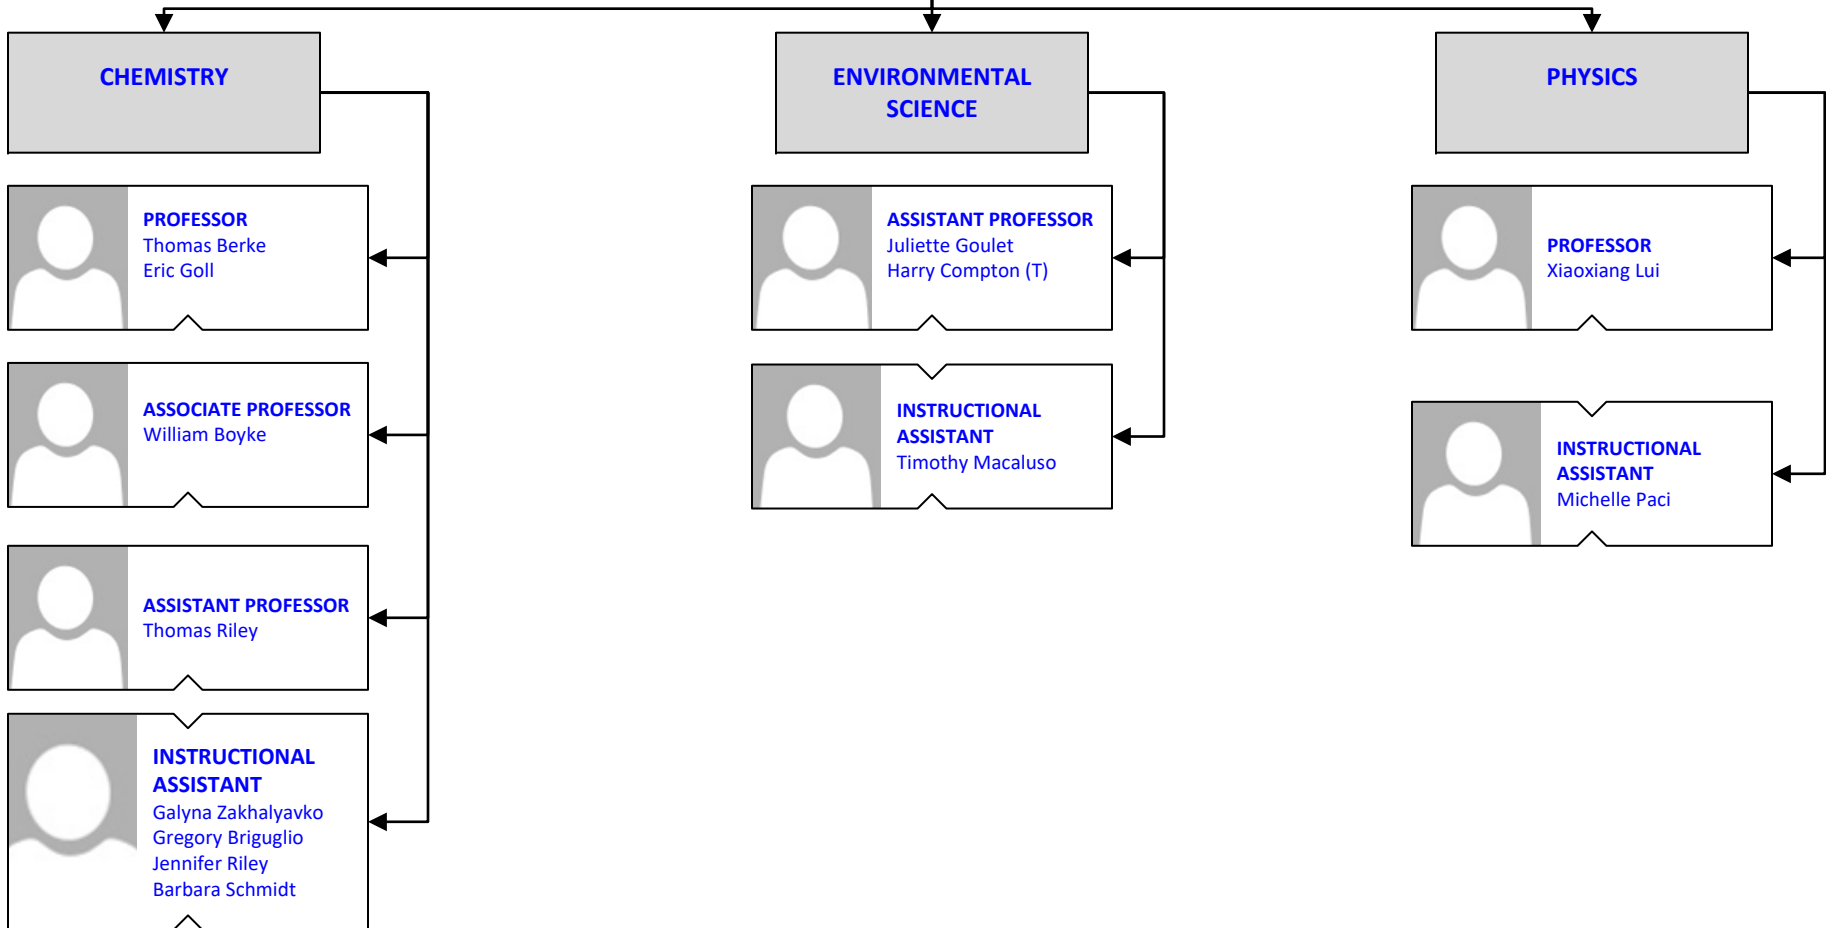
CHEMISTRY

PROFESSOR
Thomas Berke
Eric Goll

ASSOCIATE PROFESSOR
William Boyke

ASSISTANT PROFESSOR
Thomas Riley

INSTRUCTIONAL ASSISTANT
Galyna Zakhalyavko
Gregory Briguglio
Jennifer Riley
Barbara Schmidt

ENVIRONMENTAL SCIENCE

ASSISTANT PROFESSOR
Juliette Goulet
Harry Compton (T)

INSTRUCTIONAL ASSISTANT
Timothy Macaluso

PHYSICS

PROFESSOR
Xiaoxiang Lui

INSTRUCTIONAL ASSISTANT
Michelle Paci